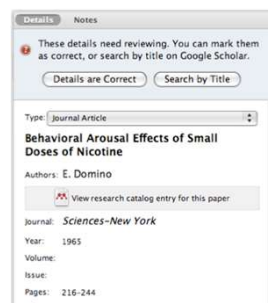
Details Notes

These details need reviewing. You can mark them as correct, or search by title on Google Scholar.

Details are Correct

Search by Title

Type: Journal Article

Behavioral Arousal Effects of Small Doses of Nicotine

Authors: E. Domino

View research catalog entry for this paper

Journal: Sciences–New York

Year: 1965

Volume:

Issue:

Pages: 216-244